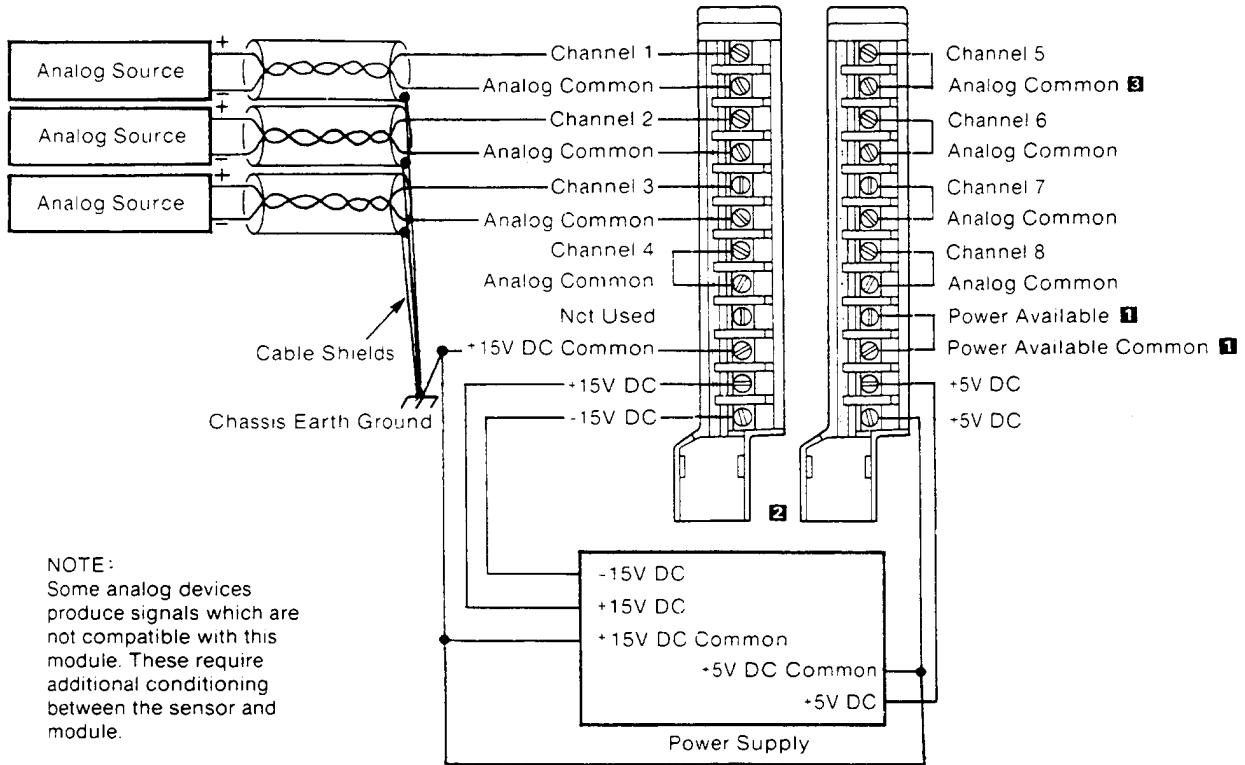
Analog Source
+
−
Analog Source
+
−
Analog Source
+
−

Channel 1
Analog Common
Channel 2
Analog Common
Channel 3
Analog Common
Channel 4
Analog Common
Nct Used
+15V DC Common
+15V DC
-15V DC

Channel 5
Analog Common 3
Channel 6
Analog Common
Channel 7
Analog Common
Channel 8
Analog Common
Power Available 1
Power Available Common 1
+5V DC
+5V DC

Cable Shields
Chassis Earth Ground

2

NOTE:
Some analog devices produce signals which are not compatible with this module. These require additional conditioning between the sensor and module.

-15V DC
+15V DC
+15V DC Common
+5V DC Common
+5V DC
Power Supply